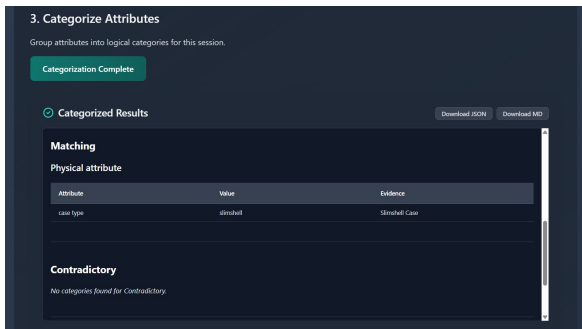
3. Categorize Attributes

Group attributes into logical categories for this session.

Categorization Complete

Categorized Results

Download JSON Download MD

Matching

Physical attribute

| Attribute | Value | Evidence |
|---|---|---|
| case type | slimshell | Slimshell Case |

Contradictory

No categories found for Contradictory.